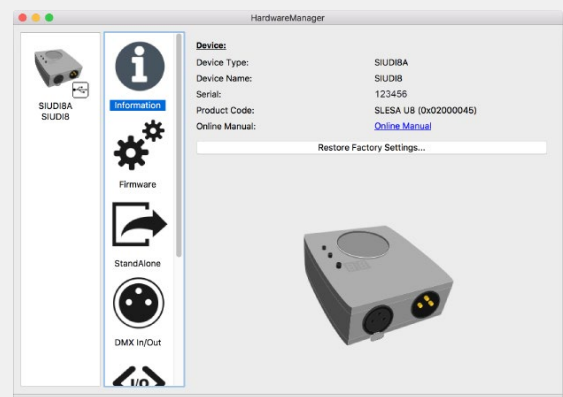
HardwareManager

SIUDI8A
SIUDI8

Information

Firmware

StandAlone

DMX In/Out

Device:

| | |
|---|---|
| Device Type: | SIUDI8A |
| Device Name: | SIUDI8 |
| Serial: | 123456 |
| Product Code: | SLESA U8 (0x02000045) |
| Online Manual: | Online Manual |

Restore Factory Settings...